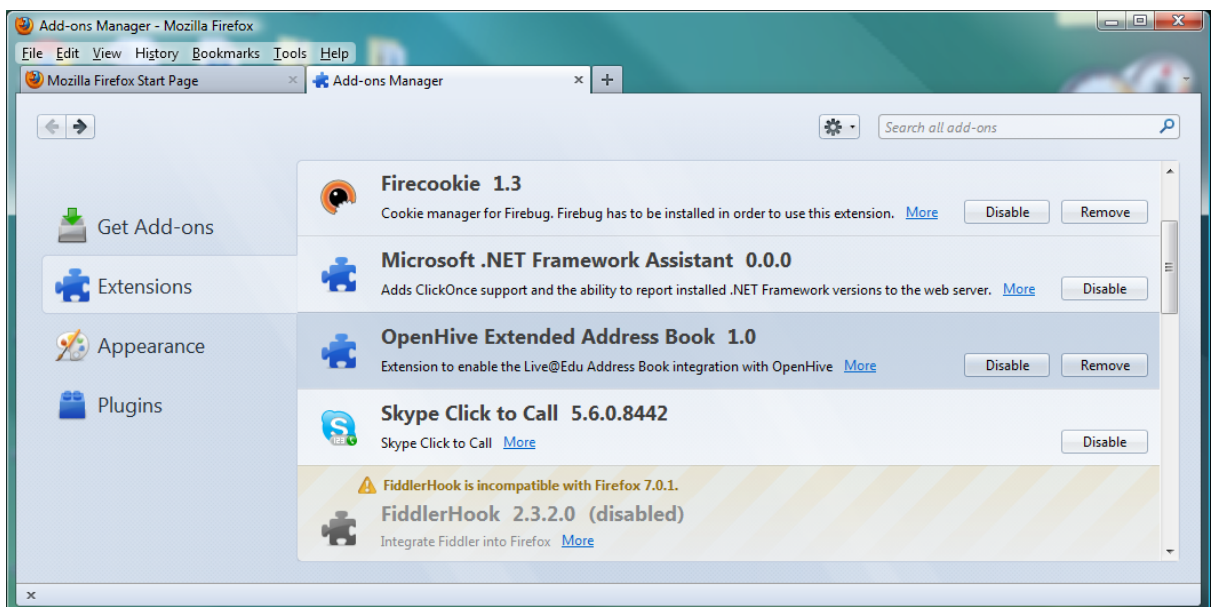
Add-ons Manager - Mozilla Firefox

File Edit View History Bookmarks Tools Help

Mozilla Firefox Start Page ×
Add-ons Manager ×
+

Search all add-ons

Get Add-ons
Extensions
Appearance
Plugins

Firecookie 1.3
Cookie manager for Firebug. Firebug has to be installed in order to use this extension. More
Disable Remove

Microsoft .NET Framework Assistant 0.0.0
Adds ClickOnce support and the ability to report installed .NET Framework versions to the web server. More
Disable

OpenHive Extended Address Book 1.0
Extension to enable the Live@Edu Address Book integration with OpenHive More
Disable Remove

Skype Click to Call 5.6.0.8442
Skype Click to Call More
Disable

FiddlerHook is incompatible with Firefox 7.0.1.
FiddlerHook 2.3.2.0 (disabled)
Integrate Fiddler into Firefox More

×